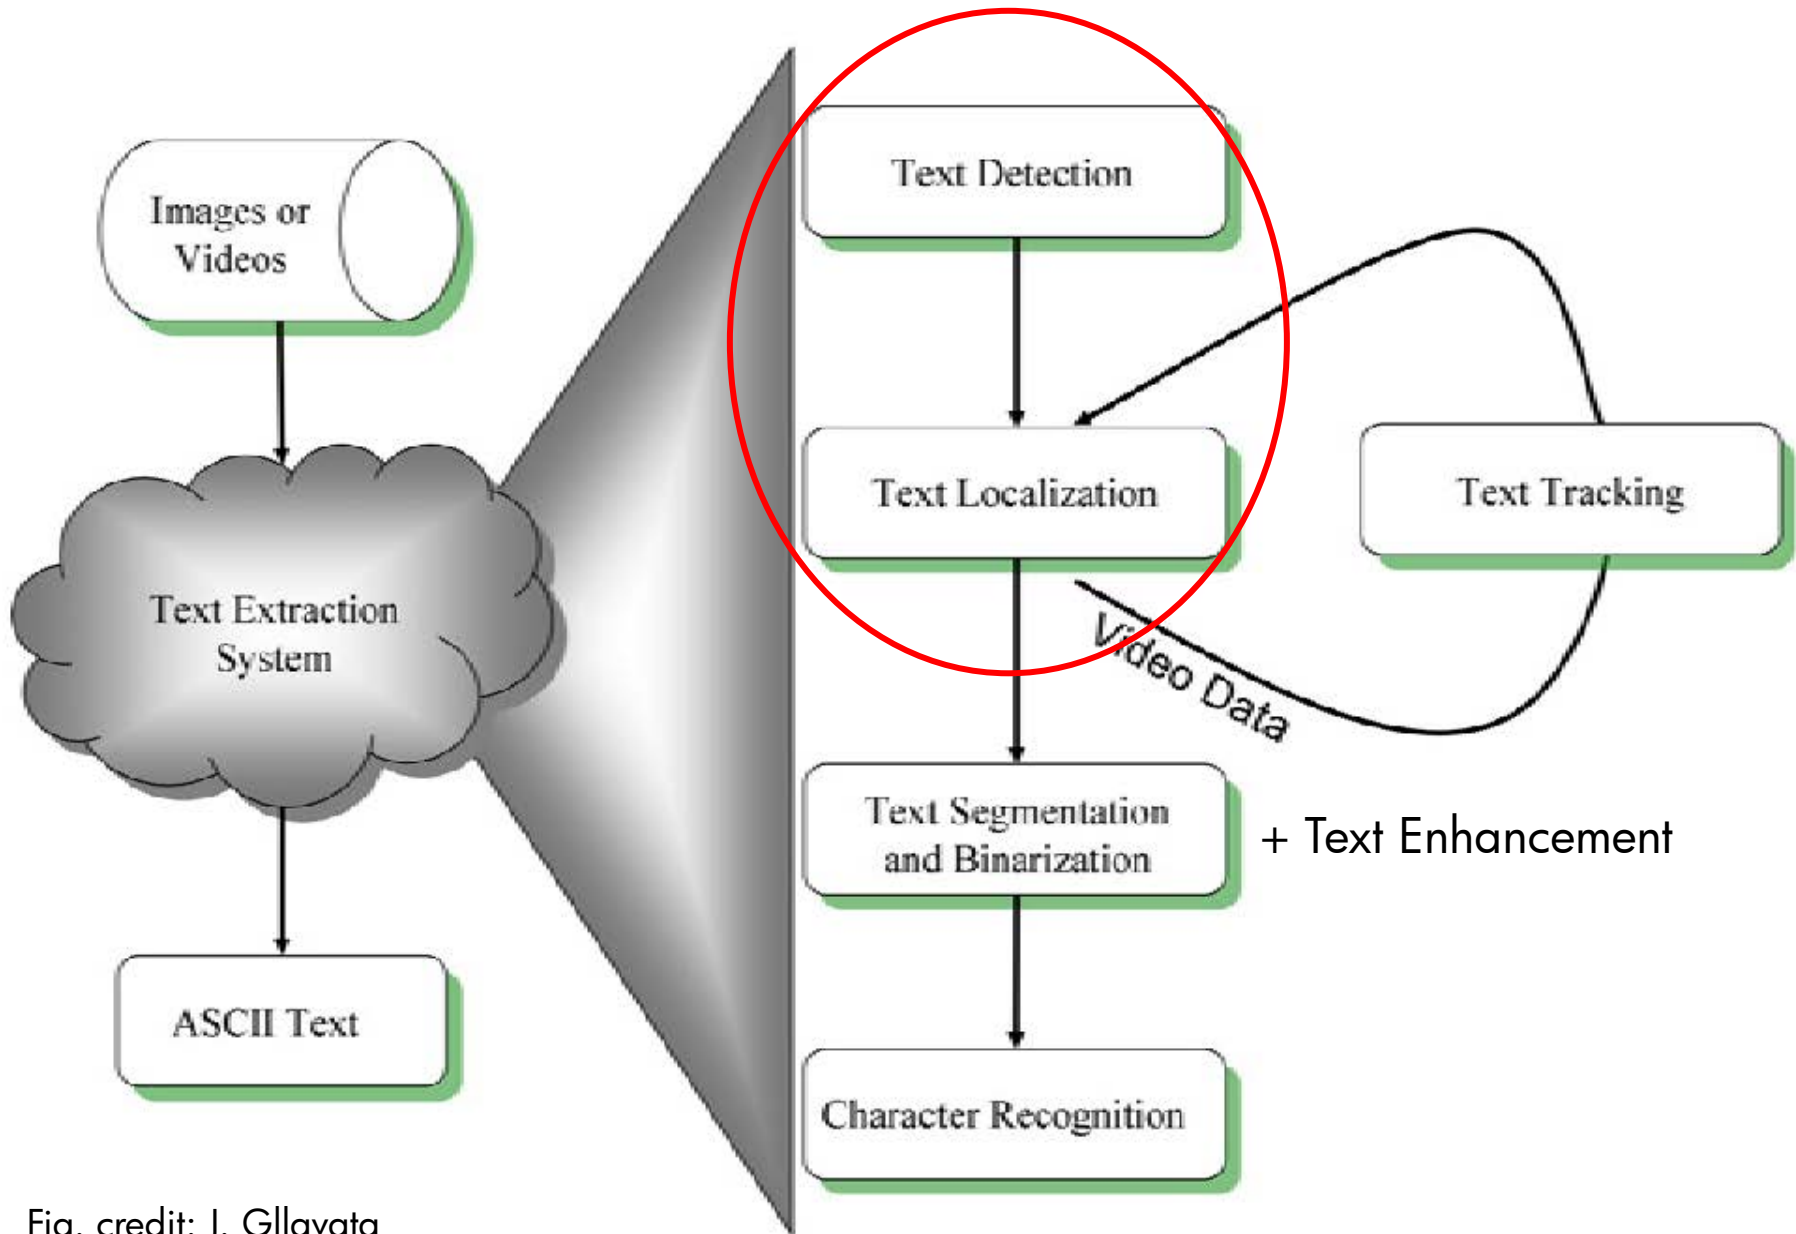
Images or Videos

Text Extraction System

ASCII Text

Text Detection

Text Localization

Text Tracking

Video Data

Text Segmentation and Binarization

+ Text Enhancement

Character Recognition

Fig. credit: J. Gllavata